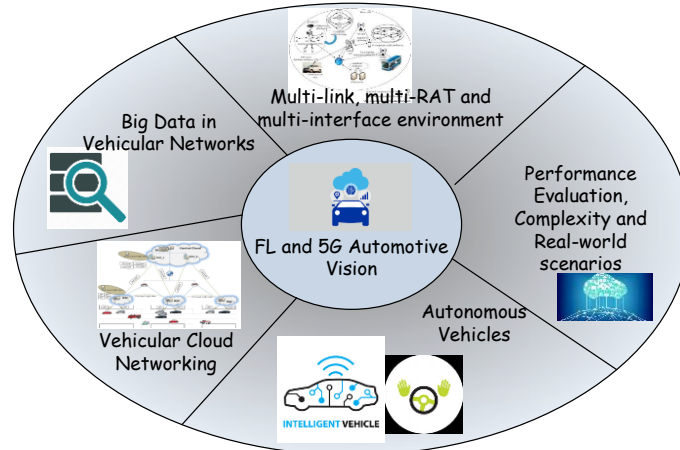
Multi-link, multi-RAT and multi-interface environment

Big Data in Vehicular Networks

Performance Evaluation, Complexity and Real-world scenarios

FL and 5G Automotive Vision

Autonomous Vehicles

Vehicular Cloud Networking

INTELLIGENT VEHICLE